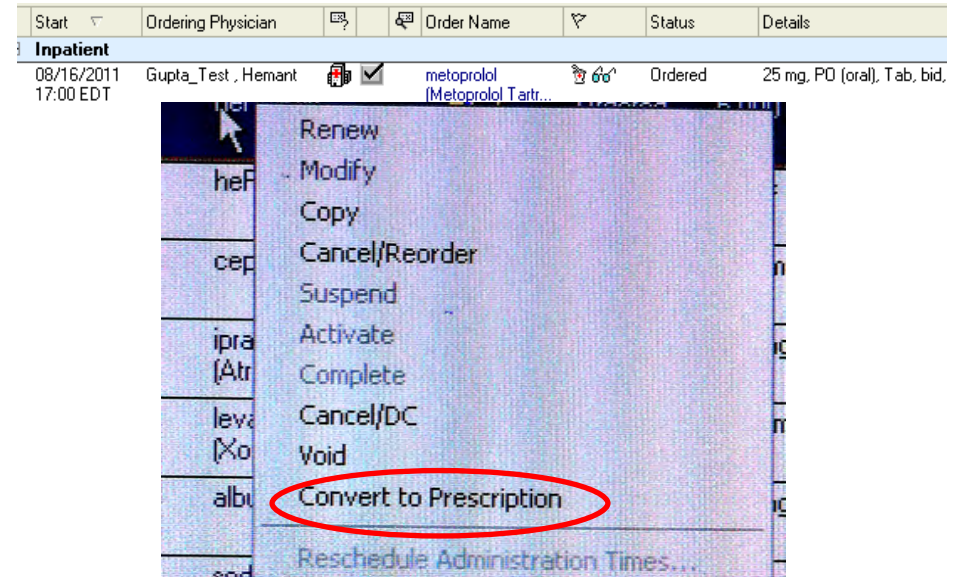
| Start | Ordering Physician | | | Order Name | | Status | Details |
|---|---|---|---|---|---|---|---|
| Inpatient | | | | | | | |
| 08/16/2011 17:00 EDT | Gupta_Test , Hemant | | | metoprolol (Metoprolol Tartr... | | Ordered | 25 mg, PO (oral), Tab, bid, |

he
heP
cep
ipra
(Atr
leva
(Xo
albu

Renew
Modify
Copy
Cancel/Reorder
Suspend
Activate
Complete
Cancel/DC
Void
Convert to Prescription
Reschedule Administration Times...